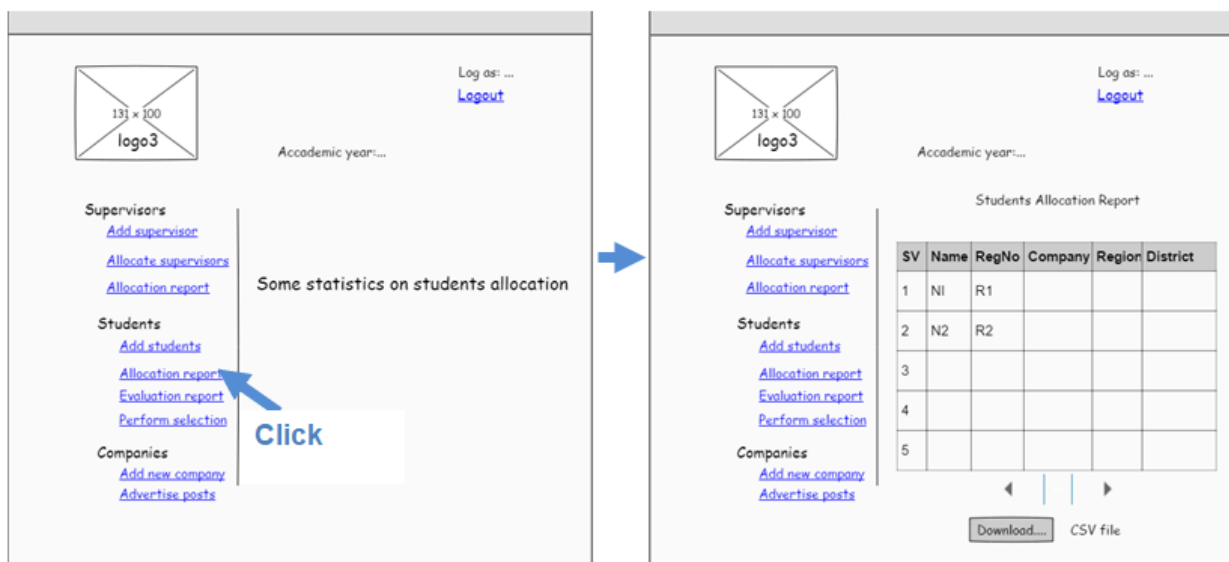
131 × 100
logo3

Log as: ...
Logout

Accademic year:...

Supervisors
Add supervisor
Allocate supervisors
Allocation report

Students
Add students
Allocation report
Evaluation report
Perform selection

Companies
Add new company
Advertise posts

Some statistics on students allocation

Click

131 × 100
logo3

Log as: ...
Logout

Accademic year:...

Students Allocation Report

Supervisors
Add supervisor
Allocate supervisors
Allocation report

Students
Add students
Allocation report
Evaluation report
Perform selection

Companies
Add new company
Advertise posts

| SV | Name | RegNo | Company | Region | District |
|---|---|---|---|---|---|
| 1 | NI | R1 | | | |
| 2 | N2 | R2 | | | |
| 3 | | | | | |
| 4 | | | | | |
| 5 | | | | | |

Download... CSV file